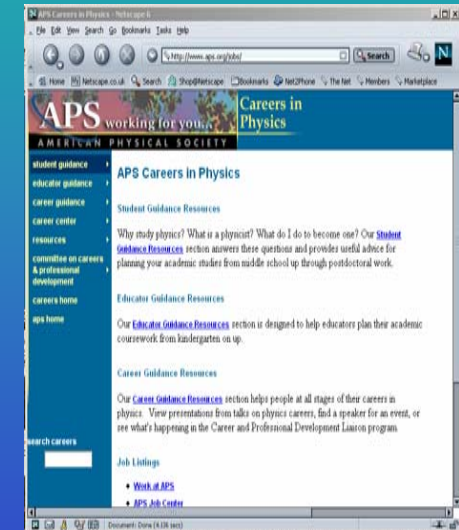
APS Careers in Physics - Netscape 6
File Edit View Search Go Bookmarks Tasks Help
http://www.aps.org/jobs/
Search
Home Netscape.co.uk Search Shop@Netscape Bookmarks Net2Phone The Net Members Marketplace

APS working for you
AMERICAN PHYSICAL SOCIETY
Careers in Physics

student guidance
educator guidance
career guidance
career center
resources
committee on careers & professional development
careers home
aps home

search careers

APS Careers in Physics

Student Guidance Resources

Why study physics? What is a physicist? What do I do to become one? Our Student Guidance Resources section answers these questions and provides useful advice for planning your academic studies from middle school up through postdoctoral work.

Educator Guidance Resources

Our Educator Guidance Resources section is designed to help educators plan their academic coursework from kindergarten on up.

Career Guidance Resources

Our Career Guidance Resources section helps people at all stages of their careers in physics. View presentations from talks on physics careers, find a speaker for an event, or see what's happening in the Career and Professional Development Liaison program.

Job Listings

Work at APS
APS Job Center

Document: Done (4.06 secs)